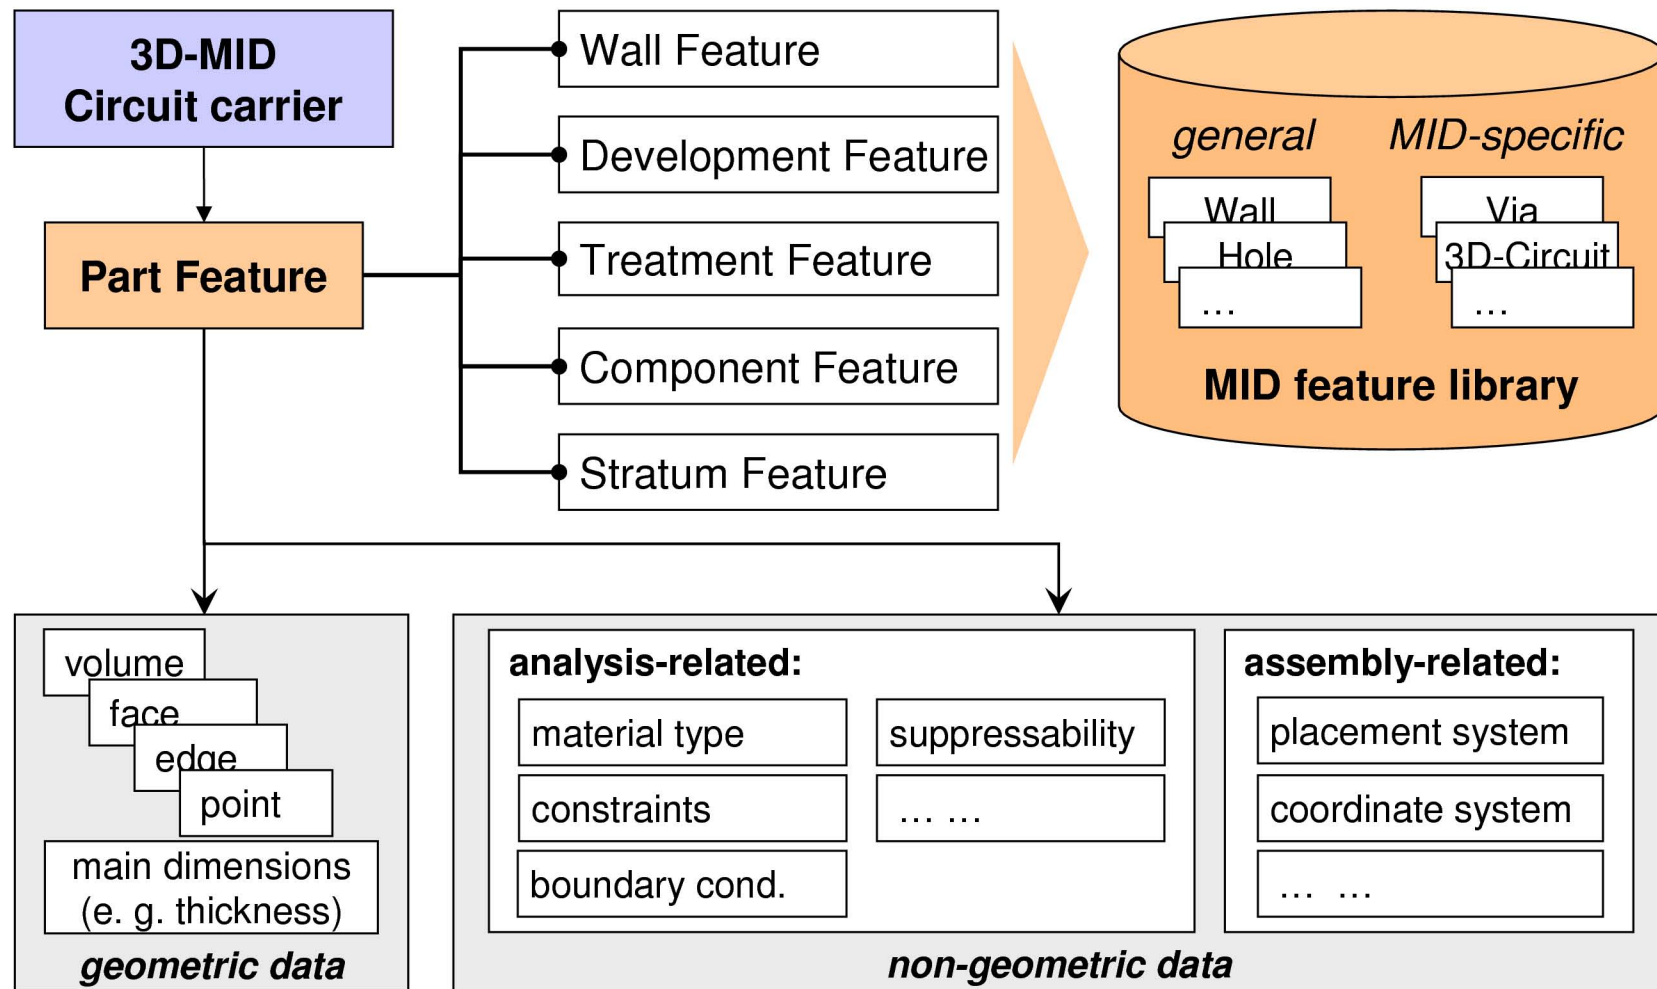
3D-MID
Circuit carrier

Part Feature

Wall Feature

Development Feature

Treatment Feature

Component Feature

Stratum Feature

general

MID-specific

Wall

Hole

...

Via

3D-Circuit

...

MID feature library

volume

face

edge

point

main dimensions
(e. g. thickness)

geometric data

analysis-related:

material type

suppressability

constraints

... ...

boundary cond.

assembly-related:

placement system

coordinate system

... ...

non-geometric data